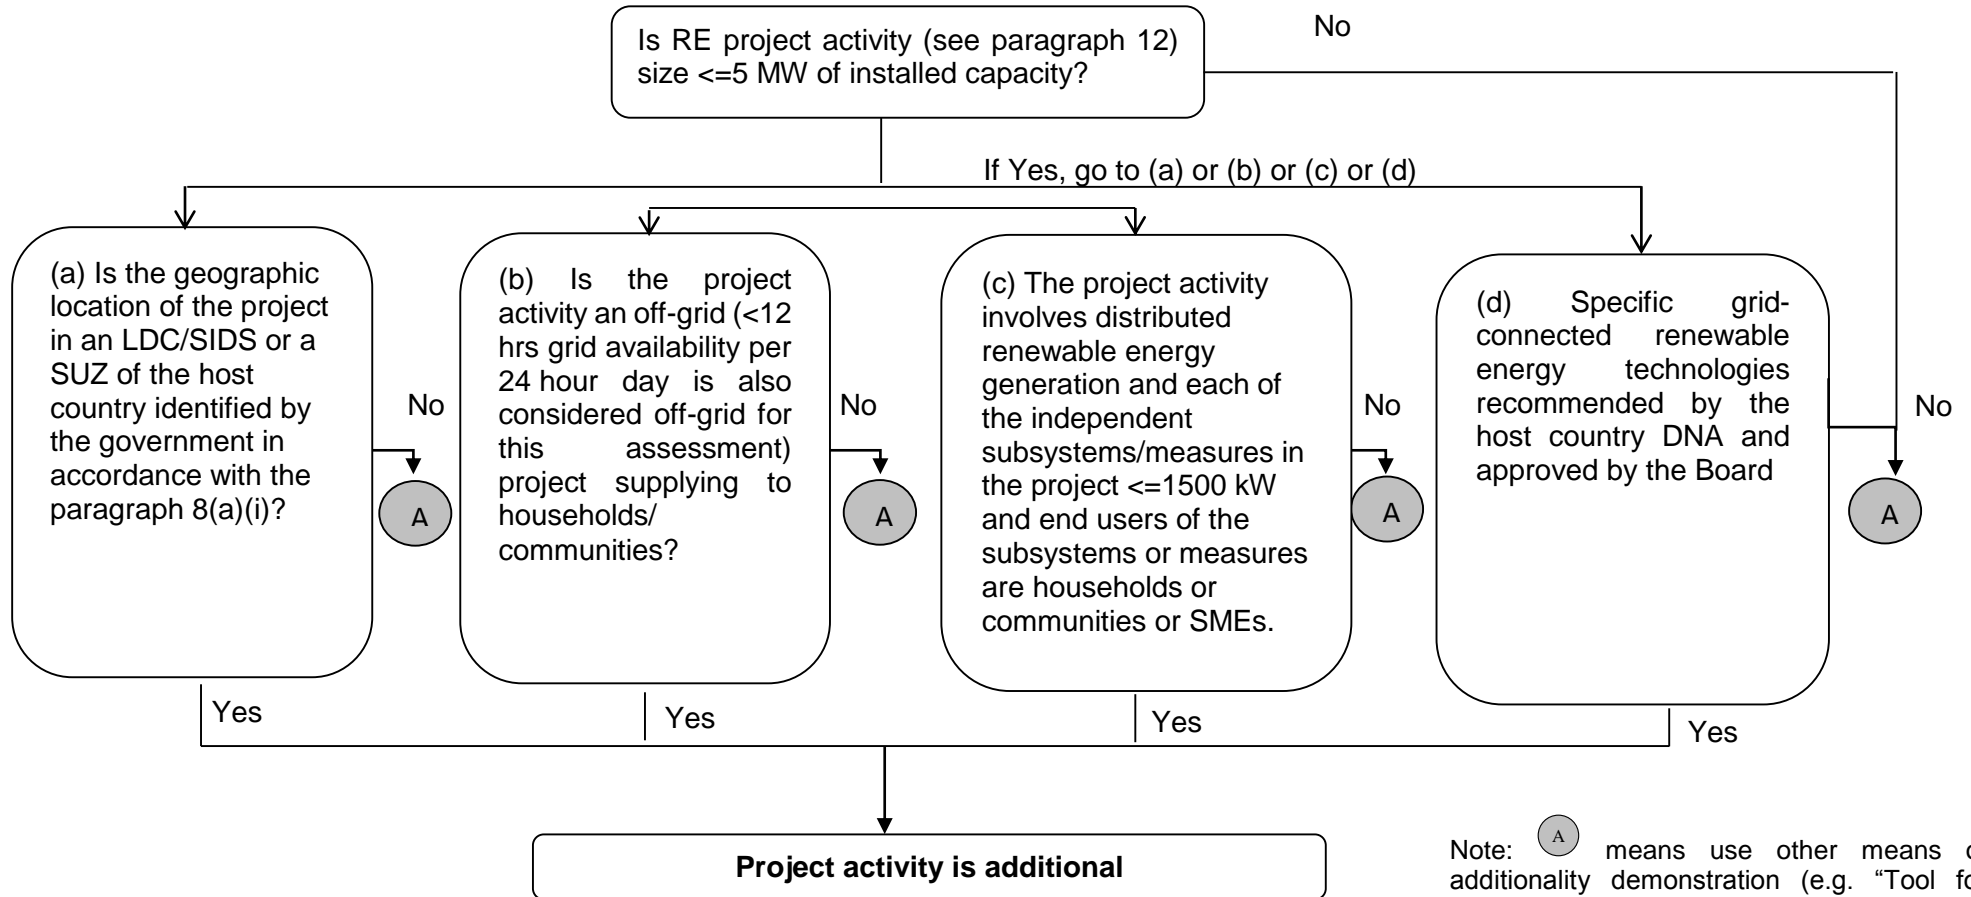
Is RE project activity (see paragraph 12) size <=5 MW of installed capacity?

No

If Yes, go to (a) or (b) or (c) or (d)

(a) Is the geographic location of the project in an LDC/SIDS or a SUZ of the host country identified by the government in accordance with the paragraph 8(a)(i)?

No

A

(b) Is the project activity an off-grid (<12 hrs grid availability per 24 hour day is also considered off-grid for this assessment) project supplying to households/ communities?

No

A

(c) The project activity involves distributed renewable energy generation and each of the independent subsystems/measures in the project <=1500 kW and end users of the subsystems or measures are households or communities or SMEs.

No

A

(d) Specific grid-connected renewable energy technologies recommended by the host country DNA and approved by the Board

No

A

Yes

Yes

Yes

Yes

**Project activity is additional**

Note: A means use other means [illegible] additionality demonstration (e.g. "Tool fo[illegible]